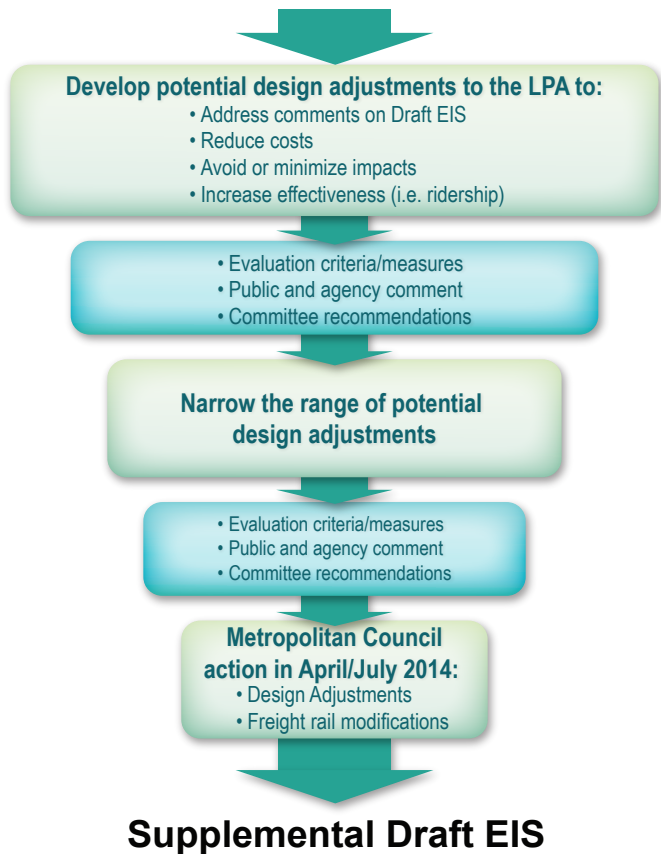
Develop potential design adjustments to the LPA to:
• Address comments on Draft EIS
• Reduce costs
• Avoid or minimize impacts
• Increase effectiveness (i.e. ridership)

• Evaluation criteria/measures
• Public and agency comment
• Committee recommendations

Narrow the range of potential design adjustments

• Evaluation criteria/measures
• Public and agency comment
• Committee recommendations

Metropolitan Council action in April/July 2014:
• Design Adjustments
• Freight rail modifications

Supplemental Draft EIS